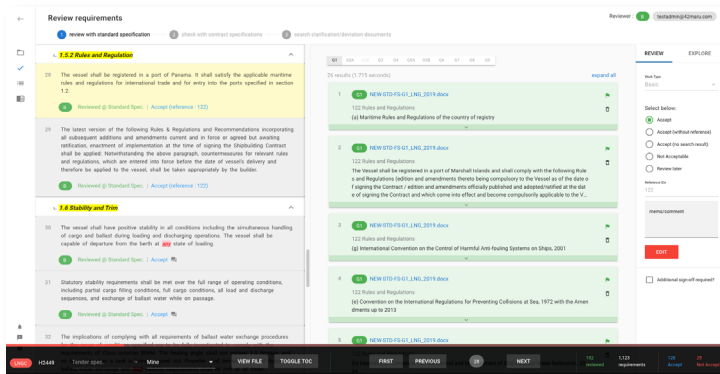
Review requirements

1 review with standard specification  2 check with contract specifications  3 search clarification/deviation documents

Reviewer testadmin@42maru.com

1.5.2 Rules and Regulation

28 The vessel shall be registered in a port of Panama. It shall satisfy the applicable maritime rules and regulations for international trade and for entry into the ports specified in section 1.2.

Reviewed @ Standard Spec. | Accept (reference : 122)

29 The latest version of the following Rules & Regulations and Recommendations incorporating all subsequent additions and amendments current and in force or agreed but awaiting ratification, enactment of implementation at the time of signing the Shipbuilding Contract shall be applied. Notwithstanding the above paragraph, countermeasures for relevant rules and regulations, which are entered into force before the date of vessel's delivery and therefore be applied to the vessel, shall be taken appropriately by the builder.

Reviewed @ Standard Spec. | Accept (reference : 122)

1.6 Stability and Trim

30 The vessel shall have positive stability in all conditions including the simultaneous handling of cargo and ballast during loading and discharging operations. The vessel shall be capable of departure from the berth at any state of loading.

Reviewed @ Standard Spec. | Accept

31 Statutory stability requirements shall be met over the full range of operating conditions, including partial cargo filling conditions, full cargo conditions, all load and discharge sequences, and exchange of ballast water while on passage.

Reviewed @ Standard Spec. | Accept

32 The implications of complying with all requirements of ballast water exchange procedures

G1 G2 G3 G4 G5 G6 G7 G8 G9

20 results (1,715 seconds)

expand all

1 G1 NEW-STD-FS-G1_LNG_2019.docx
122 Rules and Regulations
(a) Maritime Rules and Regulations of the country of registry

2 G1 NEW-STD-FS-G1_LNG_2019.docx
122 Rules and Regulations
The Vessel shall be registered in a port of Marshall Islands and shall comply with the following Rules and Regulations (edition and amendments thereto being compulsory to the Vessel as of the date of signing the Contract / edition and amendments officially published and adopted/ratified at the date of signing the Contract and which come into effect and become compulsorily applicable to the V...

3 G1 NEW-STD-FS-G1_LNG_2019.docx
122 Rules and Regulations
(g) International Convention on the Control of Harmful Anti-fouling Systems on Ships, 2001

4 G1 NEW-STD-FS-G1_LNG_2019.docx
122 Rules and Regulations
(e) Convention on the International Regulations for Preventing Collisions at Sea, 1972 with the Amendments up to 2013

5 G1 NEW-STD-FS-G1_LNG_2019.docx
122 Rules and Regulations

REVIEW  EXPLORE

Work Type
Basic

Select below:
Accept
Accept (without reference)
Accept (no search result)
Not Acceptable
Review later

Reference IDs
122

memo/comment

EDIT

Additional sign-off required?

LNGC  H2449  Tender spec.  Mine  VIEW FILE  TOGGLE TOC  FIRST  PREVIOUS  29  NEXT  192 Reviewed  1,123 requirements  126 Accept  29 Not Accept